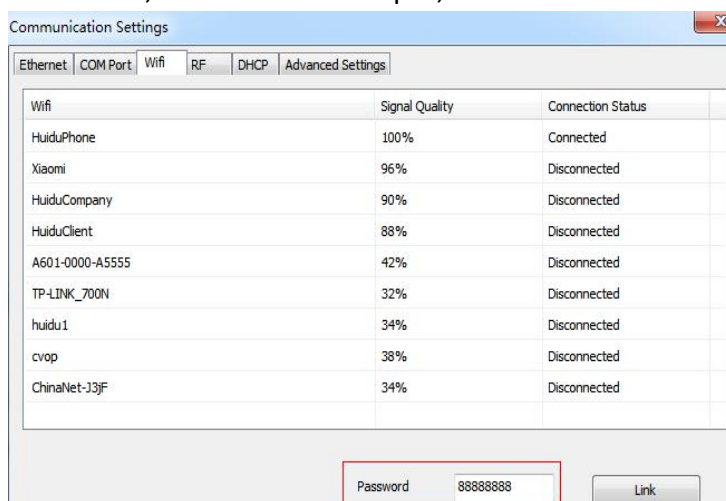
Communication Settings

Ethernet | COM Port | Wifi | RF | DHCP | Advanced Settings

| Wifi | Signal Quality | Connection Status |
|---|---|---|
| HuiduPhone | 100% | Connected |
| Xiaomi | 96% | Disconnected |
| HuiduCompany | 90% | Disconnected |
| HuiduClient | 88% | Disconnected |
| A601-0000-A5555 | 42% | Disconnected |
| TP-LINK_700N | 32% | Disconnected |
| huidu1 | 34% | Disconnected |
| cvop | 38% | Disconnected |
| ChinaNet-J3jF | 34% | Disconnected |

Password 88888888

Link